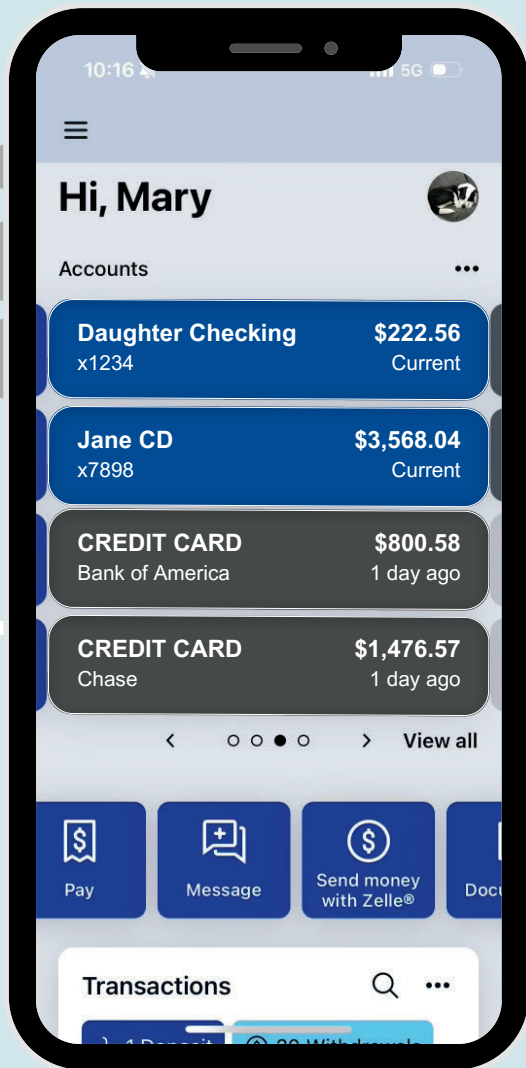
10:16 5G

Hi, Mary

Accounts •••

Daughter Checking $222.56
x1234 Current

Jane CD $3,568.04
x7898 Current

CREDIT CARD $800.58
Bank of America 1 day ago

CREDIT CARD $1,476.57
Chase 1 day ago

View all

Pay

Message

Send money with Zelle®

Docu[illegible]

Transactions •••

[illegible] Deposit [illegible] Withdrawals